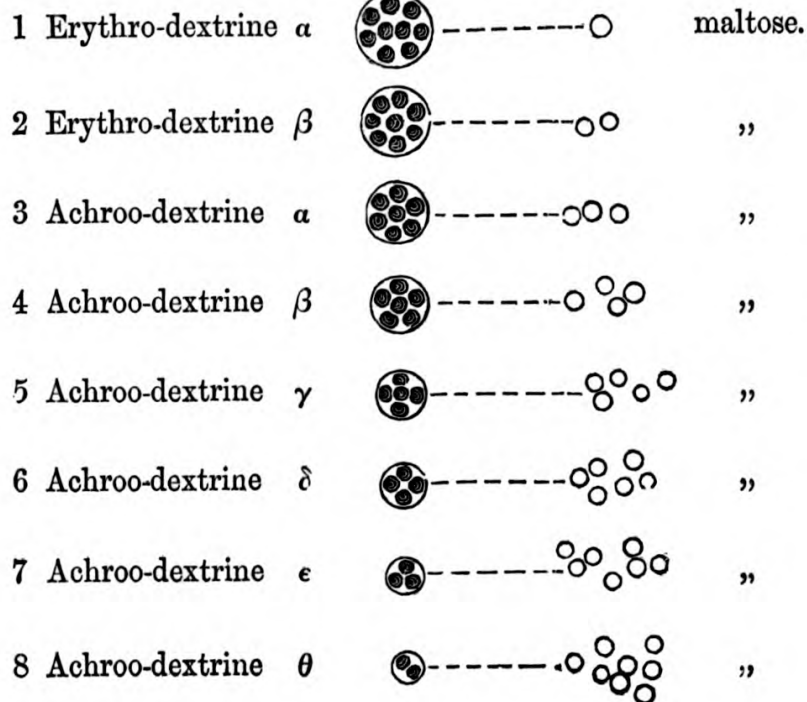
1 Erythro-dextrine $\alpha$ maltose.

2 Erythro-dextrine $\beta$ „

3 Achroo-dextrine $\alpha$ „

4 Achroo-dextrine $\beta$ „

5 Achroo-dextrine $\gamma$ „

6 Achroo-dextrine $\delta$ „

7 Achroo-dextrine $\epsilon$ „

8 Achroo-dextrine $\theta$ „